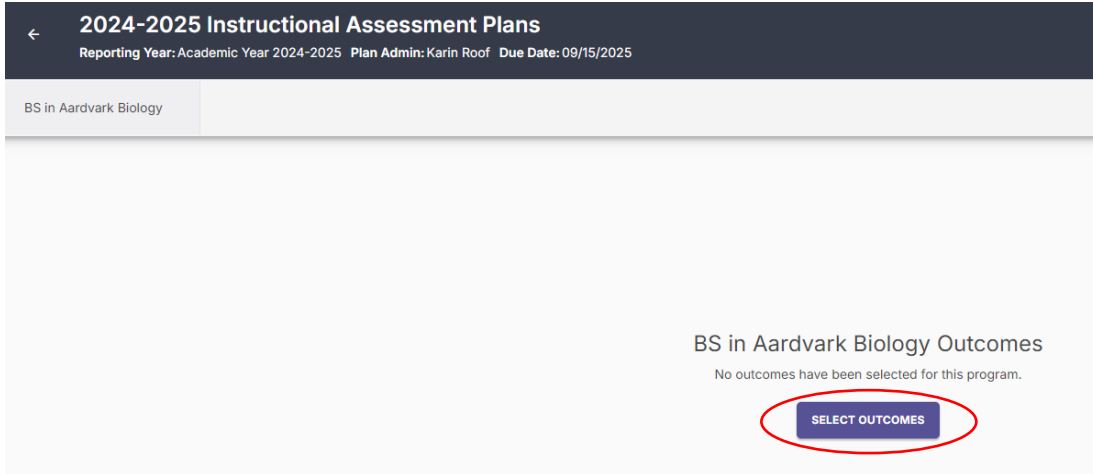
2024-2025 Instructional Assessment Plans
Reporting Year: Academic Year 2024-2025 Plan Admin: Karin Roof Due Date: 09/15/2025

BS in Aardvark Biology

BS in Aardvark Biology Outcomes
No outcomes have been selected for this program.
SELECT OUTCOMES